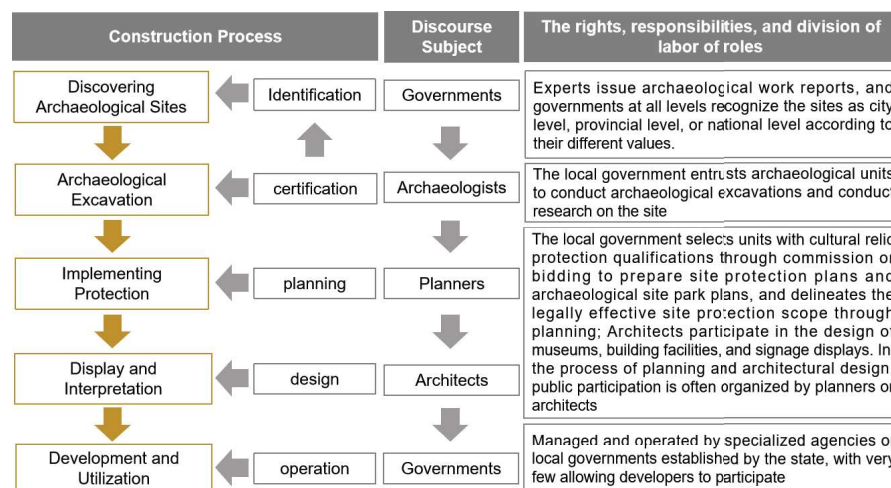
Construction Process

Discourse Subject

The rights, responsibilities, and division of labor of roles

Discovering Archaeological Sites

Identification

Governments

Experts issue archaeological work reports, and governments at all levels recognize the sites as city level, provincial level, or national level according to their different values.

Archaeological Excavation

certification

Archaeologists

The local government entrusts archaeological units to conduct archaeological excavations and conduct research on the site

Implementing Protection

planning

Planners

The local government selects units with cultural relic protection qualifications through commission or bidding to prepare site protection plans and archaeological site park plans, and delineates the legally effective site protection scope through planning; Architects participate in the design of museums, building facilities, and signage displays. In the process of planning and architectural design public participation is often organized by planners or architects

Display and Interpretation

design

Architects

Development and Utilization

operation

Governments

Managed and operated by specialized agencies or local governments established by the state, with very few allowing developers to participate